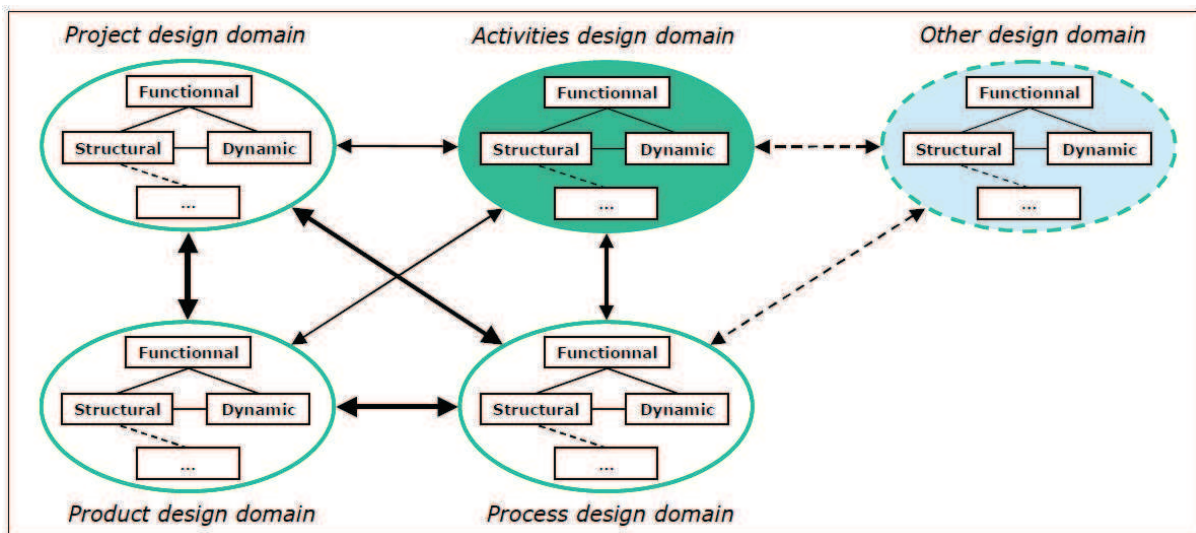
Project design domain

Functionnal

Structural

Dynamic

...

Activities design domain

Functionnal

Structural

Dynamic

...

Other design domain

Functionnal

Structural

Dynamic

...

Functionnal

Structural

Dynamic

...

Product design domain

Functionnal

Structural

Dynamic

...

Process design domain